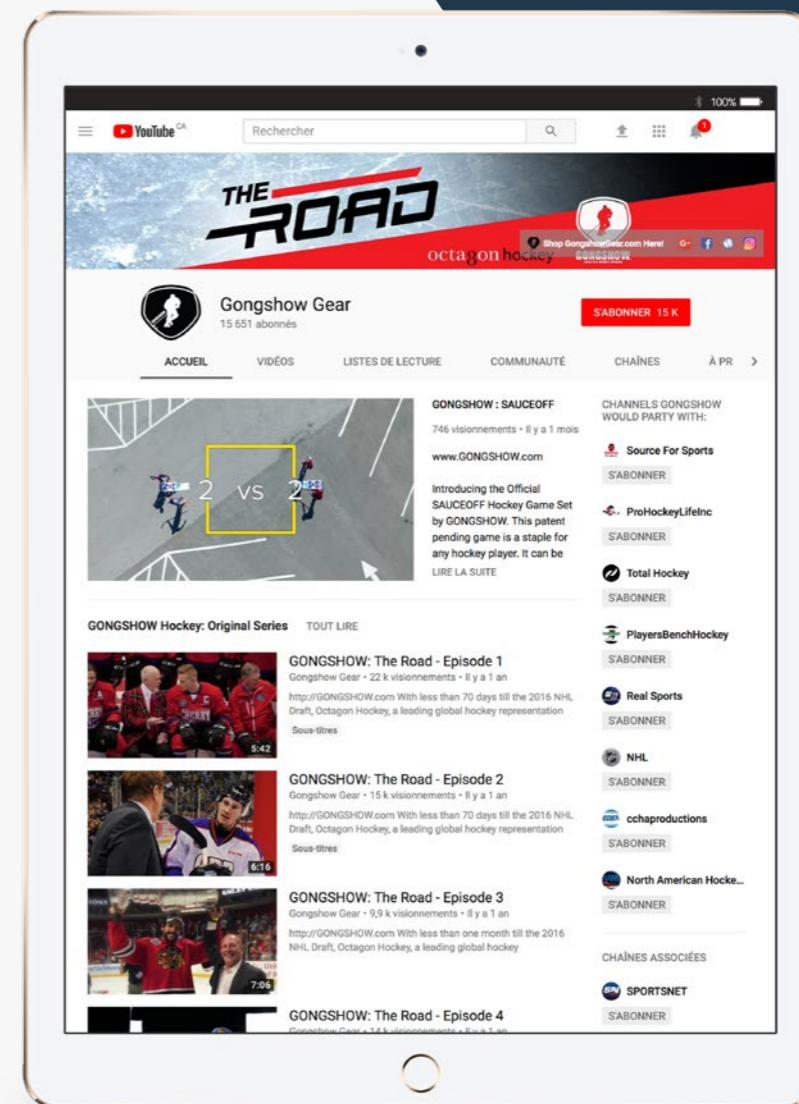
100%

YouTube CA

Rechercher

1

THE ROAD

octagon hockey

Shop GongshowGear.com Here!

GONGSHOW

Gongshow Gear
15 651 abonnés

S'ABONNER 15 K

ACCUEIL VIDÉOS LISTES DE LECTURE COMMUNAUTÉ CHAÎNES À PR

2 VS 2

GONGSHOW : SAUCEOFF

746 visionnements • Il y a 1 mois

www.GONGSHOW.com

Introducing the Official SAUCEOFF Hockey Game Set by GONGSHOW. This patent pending game is a staple for any hockey player. It can be

LIRE LA SUITE

CHANNELS GONGSHOW WOULD PARTY WITH:

Source For Sports
S'ABONNER

ProHockeyLifeInc
S'ABONNER

Total Hockey
S'ABONNER

PlayersBenchHockey
S'ABONNER

Real Sports
S'ABONNER

NHL
S'ABONNER

cchaproductions
S'ABONNER

North American Hocke...
S'ABONNER

CHAÎNES ASSOCIÉES

SPORTSNET
S'ABONNER

GONGSHOW Hockey: Original Series TOUT LIRE

GONGSHOW: The Road - Episode 1
Gongshow Gear • 22 k visionnements • Il y a 1 an
http://GONGSHOW.com With less than 70 days till the 2016 NHL Draft, Octagon Hockey, a leading global hockey representation
Sous-titres
5:42

GONGSHOW: The Road - Episode 2
Gongshow Gear • 15 k visionnements • Il y a 1 an
http://GONGSHOW.com With less than 70 days till the 2016 NHL Draft, Octagon Hockey, a leading global hockey representation
Sous-titres
6:16

GONGSHOW: The Road - Episode 3
Gongshow Gear • 9,9 k visionnements • Il y a 1 an
http://GONGSHOW.com With less than one month till the 2016 NHL Draft, Octagon Hockey, a leading global hockey
7:06

GONGSHOW: The Road - Episode 4
Gongshow Gear • 14 k visionnements • Il y a 1 an